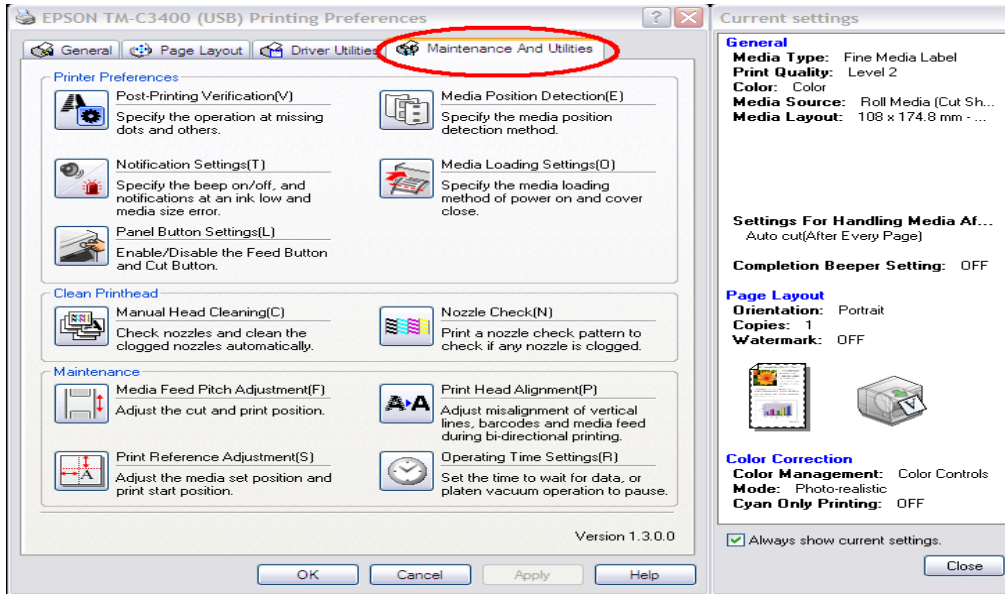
EPSON TM-C3400 (USB) Printing Preferences

General | Page Layout | Driver Utilities | Maintenance And Utilities

Printer Preferences

Post-Printing Verification(V)
Specify the operation at missing dots and others.

Media Position Detection(E)
Specify the media position detection method.

Notification Settings(T)
Specify the beep on/off, and notifications at an ink low and media size error.

Media Loading Settings(O)
Specify the media loading method of power on and cover close.

Panel Button Settings(L)
Enable/Disable the Feed Button and Cut Button.

Clean Printhead

Manual Head Cleaning(C)
Check nozzles and clean the clogged nozzles automatically.

Nozzle Check(N)
Print a nozzle check pattern to check if any nozzle is clogged.

Maintenance

Media Feed Pitch Adjustment(F)
Adjust the cut and print position.

Print Head Alignment(P)
Adjust misalignment of vertical lines, barcodes and media feed during bi-directional printing.

Print Reference Adjustment(S)
Adjust the media set position and print start position.

Operating Time Settings(R)
Set the time to wait for data, or platen vacuum operation to pause.

Version 1.3.0.0

OK | Cancel | Apply | Help

Current settings

General
Media Type: Fine Media Label
Print Quality: Level 2
Color: Color
Media Source: Roll Media (Cut Sh...
Media Layout: 108 x 174.8 mm - ...

Settings For Handling Media Af...
Auto cut(After Every Page)

Completion Beeper Setting: OFF

Page Layout
Orientation: Portrait
Copies: 1
Watermark: OFF

Color Correction
Color Management: Color Controls
Mode: Photo-realistic
Cyan Only Printing: OFF

Always show current settings.

Close